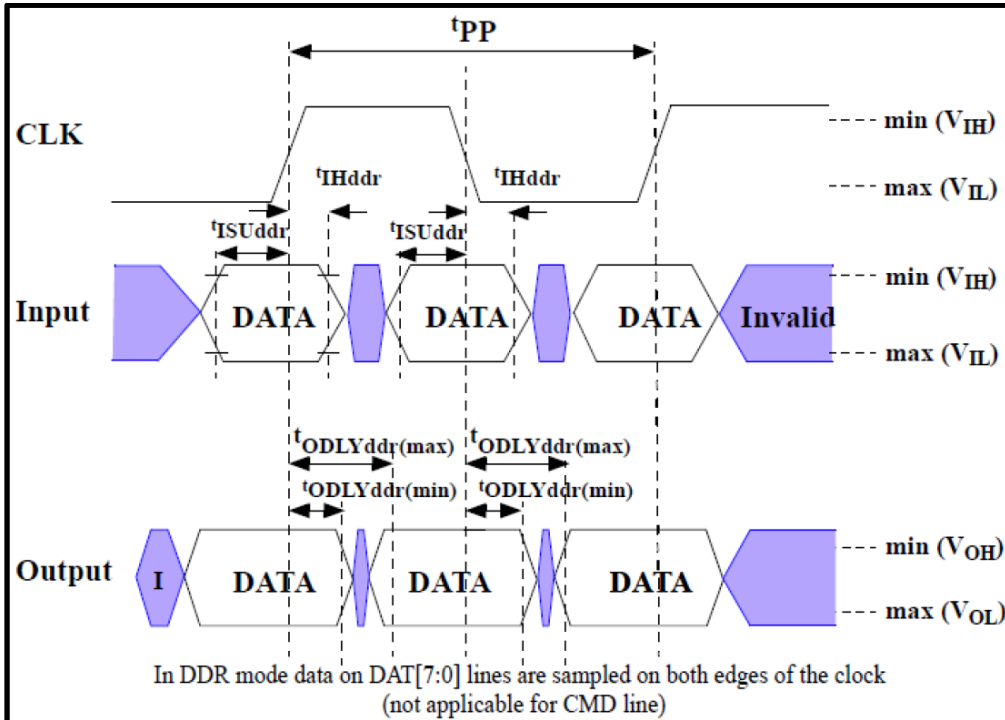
$t_{PP}$

CLK

min ($V_{IH}$)

max ($V_{IL}$)

$t_{IHddr}$

$t_{IHddr}$

$t_{ISUddr}$

$t_{ISUddr}$

Input

DATA

DATA

DATA

Invalid

min ($V_{IH}$)

max ($V_{IL}$)

$t_{ODLYddr(max)}$

$t_{ODLYddr(max)}$

$t_{ODLYddr(min)}$

$t_{ODLYddr(min)}$

Output

I

DATA

DATA

DATA

min ($V_{OH}$)

max ($V_{OL}$)

In DDR mode data on DAT[7:0] lines are sampled on both edges of the clock (not applicable for CMD line)